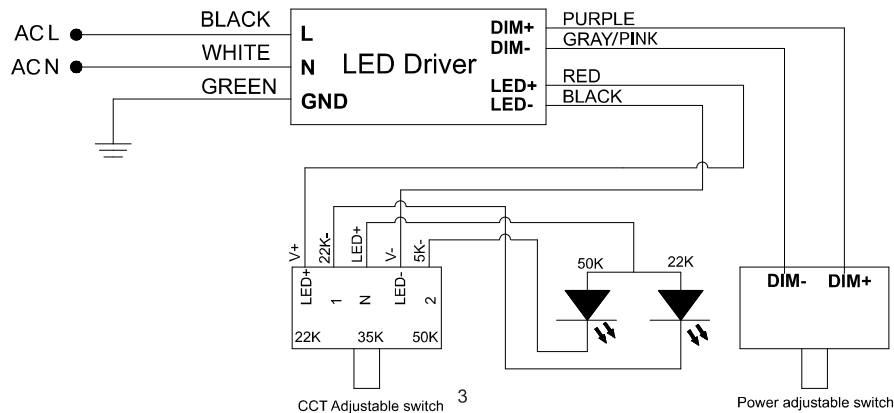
AC L
AC N
BLACK
WHITE
GREEN
L
N
GND
LED Driver
DIM+
DIM-
LED+
LED-
PURPLE
GRAY/PINK
RED
BLACK
V+
22K-
LED+
V-
5K-
LED+
1
N
LED-
2
22K
35K
50K
50K
22K
DIM-
DIM+
CCT Adjustable switch
3
Power adjustable switch